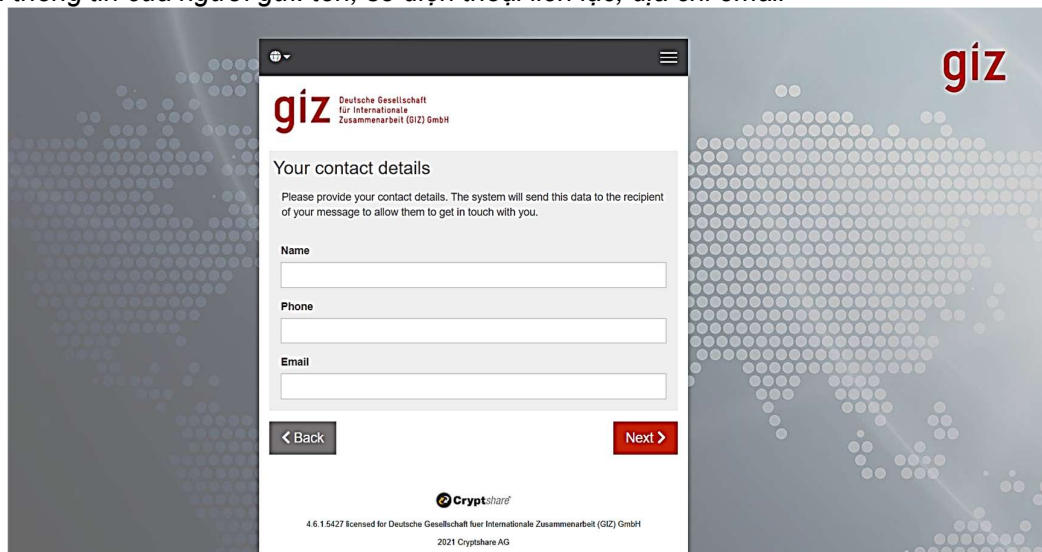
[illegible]

giz

giz Deutsche Gesellschaft für Internationale Zusammenarbeit (GIZ) GmbH

Your contact details

Please provide your contact details. The system will send this data to the recipient of your message to allow them to get in touch with you.

Name

Phone

Email

❮ Back

Next ❯

Cryptshare

4.6.1.5427 licensed for Deutsche Gesellschaft fuer Internationale Zusammenarbeit (GIZ) GmbH

2021 Cryptshare AG